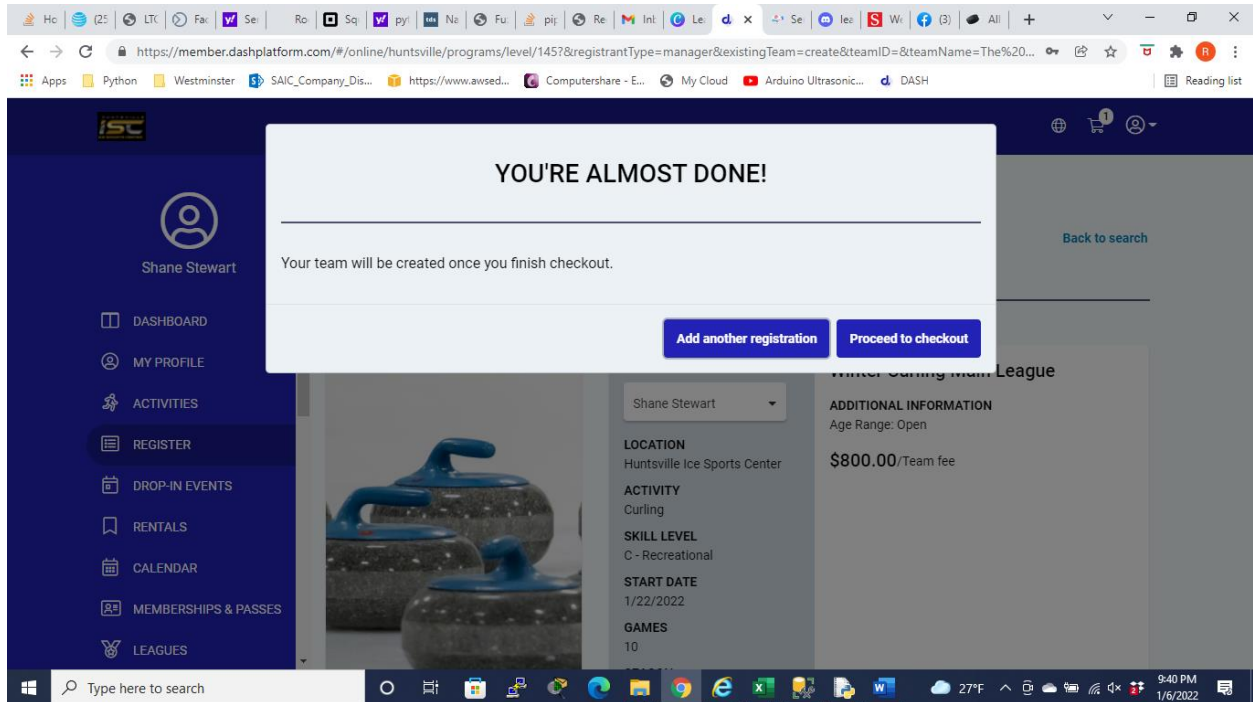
Ho | (25 | LTC | Fac | Se | Ro | Sq | pyt | Na | Fu | pip | Re | Inl | Le | × | Se | lea | W | (3) | All | +

https://member.dashplatform.com/#/online/huntsville/programs/level/145?&registrantType=manager&existingTeam=create&teamID=&teamName=The%20...

Apps | Python | Westminster | SAIC_Company_Dis... | https://www.awsed... | Computershare - E... | My Cloud | Arduino Ultrasonic... | DASH | Reading list

ISC

Shane Stewart

DASHBOARD
MY PROFILE
ACTIVITIES
REGISTER
DROP-IN EVENTS
RENTALS
CALENDAR
MEMBERSHIPS & PASSES
LEAGUES

YOU'RE ALMOST DONE!

Your team will be created once you finish checkout.

Add another registration | Proceed to checkout

Back to search

Shane Stewart

LOCATION
Huntsville Ice Sports Center
ACTIVITY
Curling
SKILL LEVEL
C - Recreational
START DATE
1/22/2022
GAMES
10

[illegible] League
ADDITIONAL INFORMATION
Age Range: Open
$800.00/Team fee

Type here to search
27°F
9:40 PM
1/6/2022